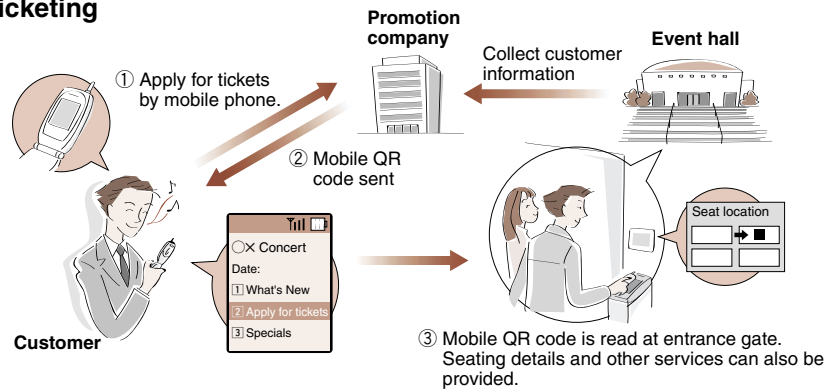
icketing

Promotion company

Event hall

Collect customer information

① Apply for tickets by mobile phone.

② Mobile QR code sent

○✕ Concert
Date:
1 What's New
2 Apply for tickets
3 Specials

Seat location

Customer

③ Mobile QR code is read at entrance gate. Seating details and other services can also be provided.